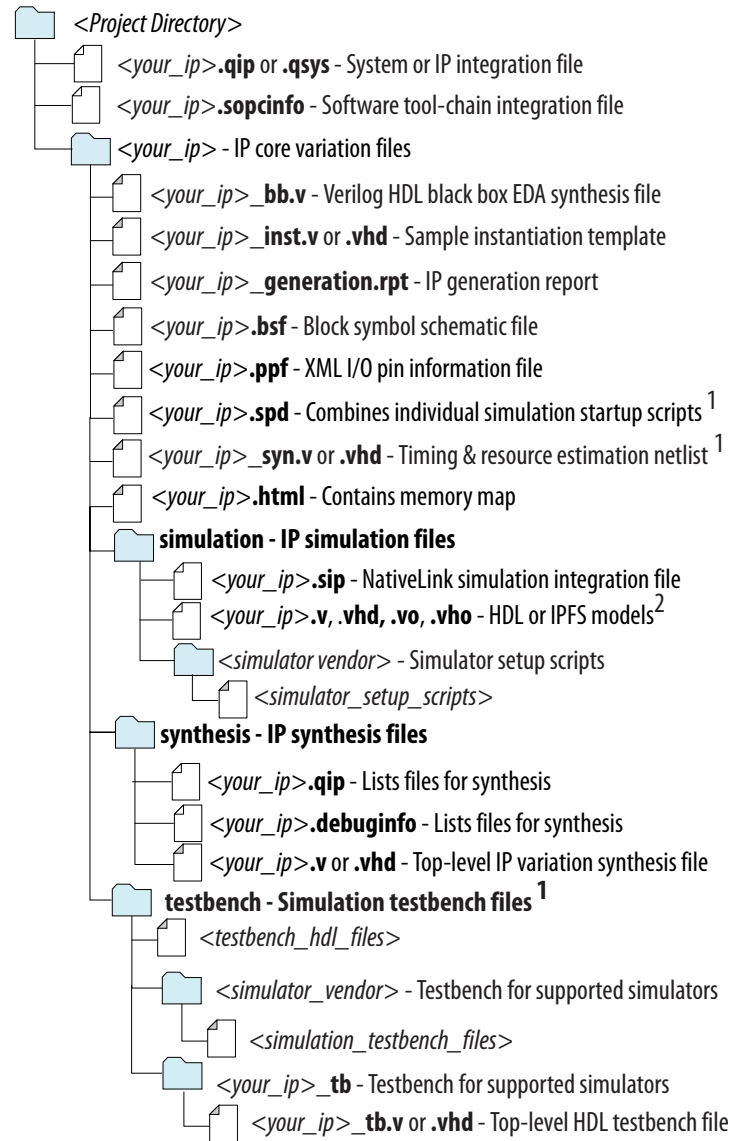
<Project Directory>

<your_ip>.qip or .qsys - System or IP integration file

<your_ip>.sopcinfo - Software tool-chain integration file

<your_ip> - IP core variation files

<your_ip>_bb.v - Verilog HDL black box EDA synthesis file

<your_ip>_inst.v or .vhd - Sample instantiation template

<your_ip>_generation.rpt - IP generation report

<your_ip>.bsf - Block symbol schematic file

<your_ip>.ppf - XML I/O pin information file

<your_ip>.spd - Combines individual simulation startup scripts $^1$

<your_ip>_syn.v or .vhd - Timing & resource estimation netlist $^1$

<your_ip>.html - Contains memory map

simulation - IP simulation files

<your_ip>.sip - NativeLink simulation integration file

<your_ip>.v, .vhd, .vo, .vho - HDL or IPFS models$^2$

<simulator vendor> - Simulator setup scripts

<simulator_setup_scripts>

synthesis - IP synthesis files

<your_ip>.qip - Lists files for synthesis

<your_ip>.debuginfo - Lists files for synthesis

<your_ip>.v or .vhd - Top-level IP variation synthesis file

testbench - Simulation testbench files $^1$

<testbench_hdl_files>

<simulator_vendor> - Testbench for supported simulators

<simulation_testbench_files>

<your_ip>_tb - Testbench for supported simulators

<your_ip>_tb.v or .vhd - Top-level HDL testbench file